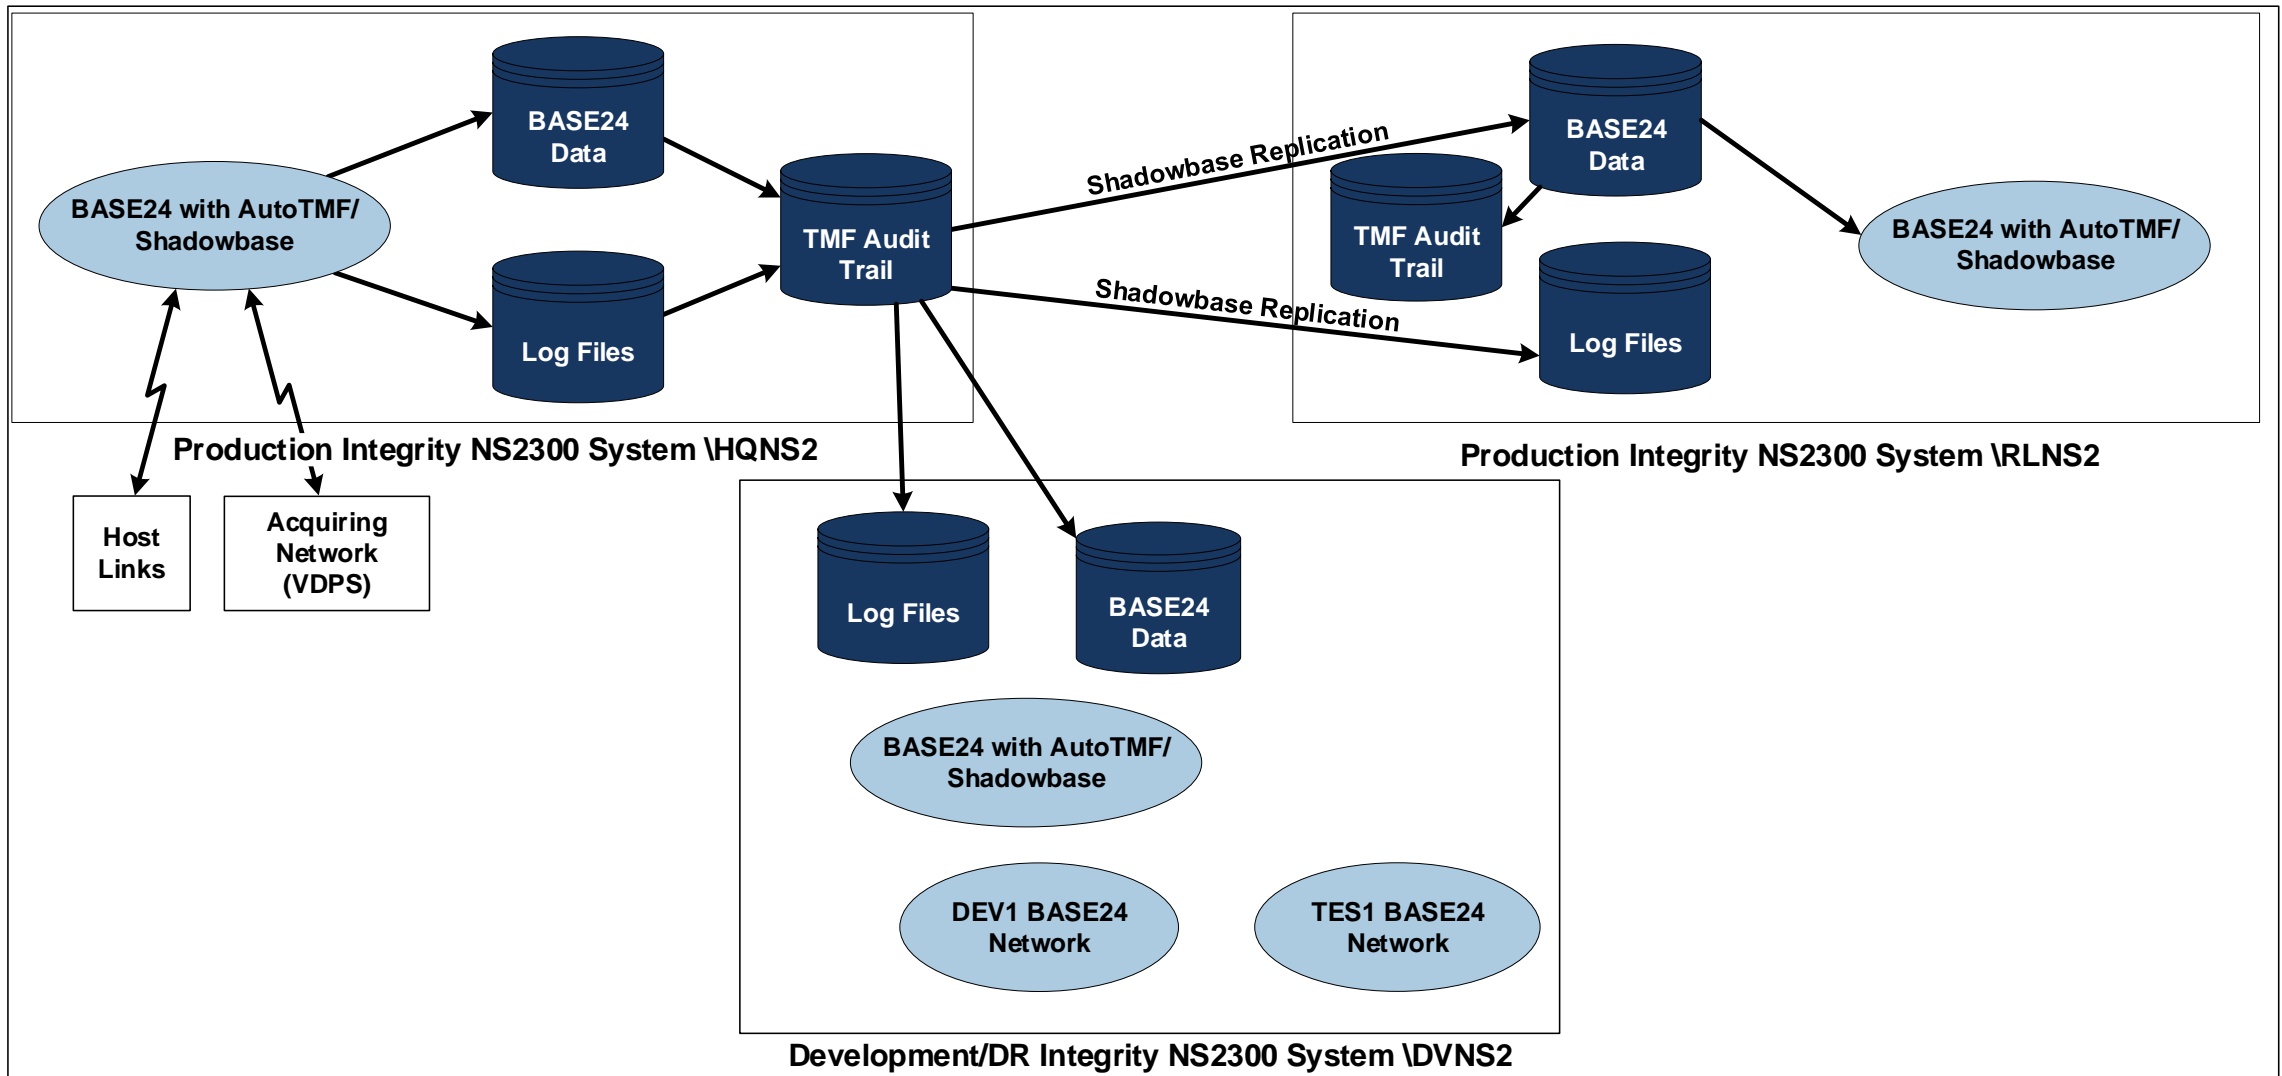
BASE24 with AutoTMF/ Shadowbase

BASE24 Data

Log Files

TMF Audit Trail

Production Integrity NS2300 System \HQNS2

Host Links

Acquiring Network (VDPS)

Shadowbase Replication

Shadowbase Replication

BASE24 Data

TMF Audit Trail

Log Files

BASE24 with AutoTMF/ Shadowbase

Production Integrity NS2300 System \RLNS2

Log Files

BASE24 Data

BASE24 with AutoTMF/ Shadowbase

DEV1 BASE24 Network

TES1 BASE24 Network

Development/DR Integrity NS2300 System \DVNS2